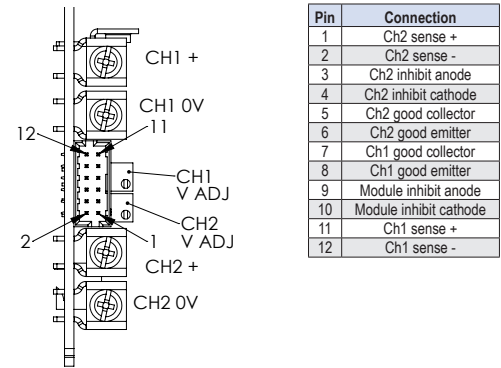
CH1 +

CH1 0V

12

11

CH1
V ADJ

CH2
V ADJ

2

1

CH2 +

CH2 0V

| Pin | Connection |
|---|---|
| 1 | Ch2 sense + |
| 2 | Ch2 sense - |
| 3 | Ch2 inhibit anode |
| 4 | Ch2 inhibit cathode |
| 5 | Ch2 good collector |
| 6 | Ch2 good emitter |
| 7 | Ch1 good collector |
| 8 | Ch1 good emitter |
| 9 | Module inhibit anode |
| 10 | Module inhibit cathode |
| 11 | Ch1 sense + |
| 12 | Ch1 sense - |